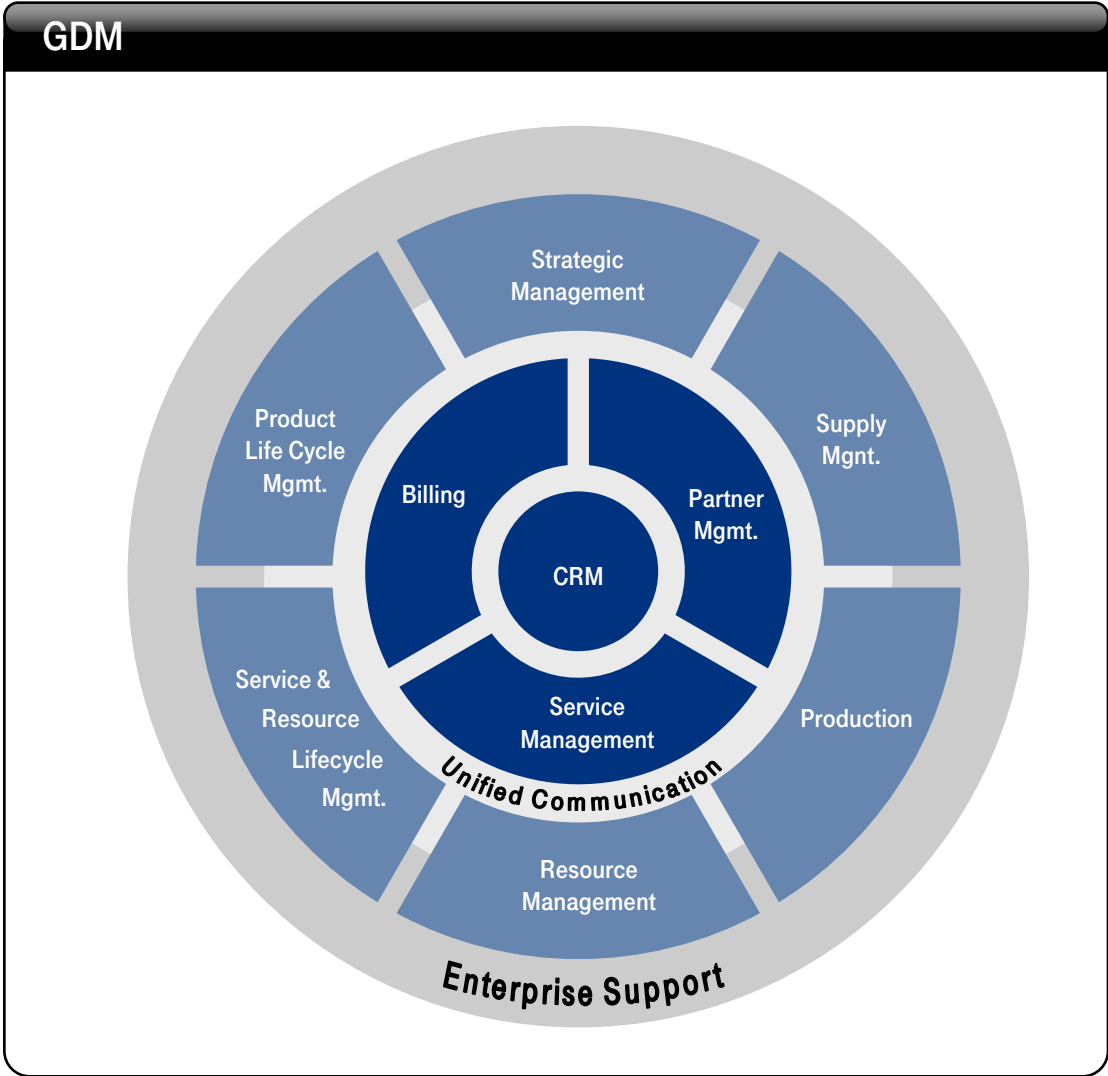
GDM

Strategic Management

Product Life Cycle Mgmt.

Supply Mgnt.

Billing

Partner Mgmt.

CRM

Service & Resource Lifecycle Mgmt.

Service Management

Production

Unified Communication

Resource Management

Enterprise Support